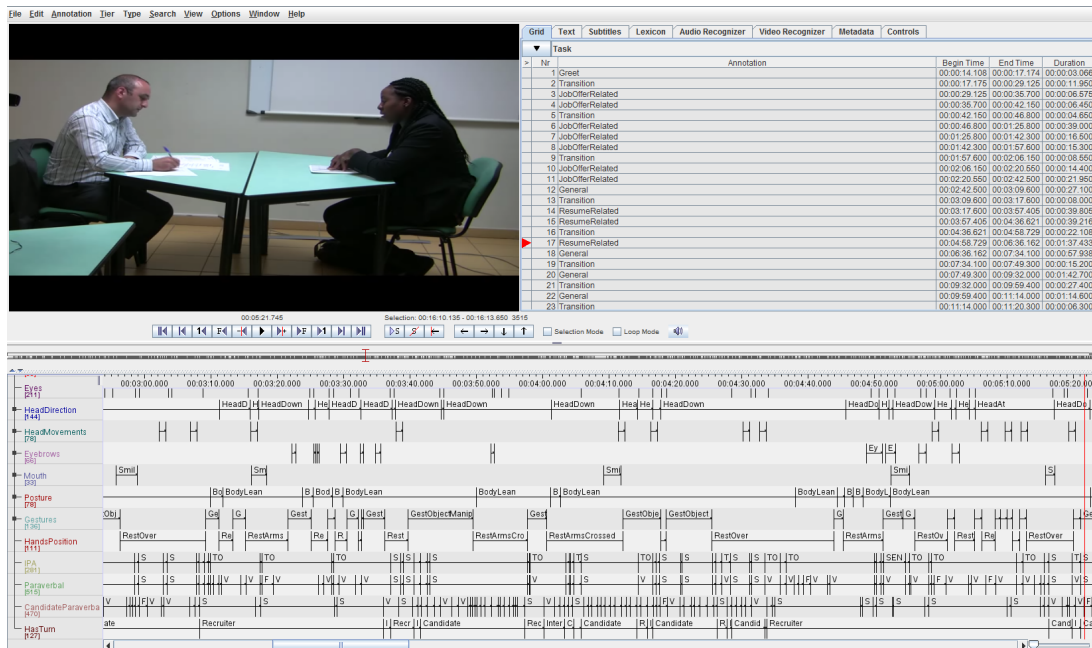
File Edit Annotation Tier Type Search View Options Window Help

Grid | Text | Subtitles | Lexicon | Audio Recognizer | Video Recognizer | Metadata | Controls

Task

| Nr | Annotation | Begin Time | End Time | Duration |
|---|---|---|---|---|
| 1 | Greet | 00:00:14.108 | 00:00:17.174 | 00:00:03.066 |
| 2 | Transition | 00:00:17.175 | 00:00:29.125 | 00:00:11.950 |
| 3 | JobOfferRelated | 00:00:29.125 | 00:00:35.700 | 00:00:06.575 |
| 4 | JobOfferRelated | 00:00:35.700 | 00:00:42.150 | 00:00:06.450 |
| 5 | Transition | 00:00:42.150 | 00:00:46.800 | 00:00:04.650 |
| 6 | JobOfferRelated | 00:00:46.800 | 00:01:25.800 | 00:00:39.000 |
| 7 | JobOfferRelated | 00:01:25.800 | 00:01:42.300 | 00:00:16.500 |
| 8 | JobOfferRelated | 00:01:42.300 | 00:01:57.600 | 00:00:15.300 |
| 9 | Transition | 00:01:57.600 | 00:02:06.150 | 00:00:08.550 |
| 10 | JobOfferRelated | 00:02:06.150 | 00:02:20.550 | 00:00:14.400 |
| 11 | JobOfferRelated | 00:02:20.550 | 00:02:42.500 | 00:00:21.950 |
| 12 | General | 00:02:42.500 | 00:03:09.600 | 00:00:27.100 |
| 13 | Transition | 00:03:09.600 | 00:03:17.600 | 00:00:08.000 |
| 14 | ResumeRelated | 00:03:17.600 | 00:03:57.405 | 00:00:39.805 |
| 15 | ResumeRelated | 00:03:57.405 | 00:04:36.621 | 00:00:39.216 |
| 16 | Transition | 00:04:36.621 | 00:04:58.729 | 00:00:22.108 |
| 17 | ResumeRelated | 00:04:58.729 | 00:06:36.162 | 00:01:37.433 |
| 18 | General | 00:06:36.162 | 00:07:34.100 | 00:00:57.938 |
| 19 | Transition | 00:07:34.100 | 00:07:49.300 | 00:00:15.200 |
| 20 | General | 00:07:49.300 | 00:09:32.000 | 00:01:42.700 |
| 21 | Transition | 00:09:32.000 | 00:09:59.400 | 00:00:27.400 |
| 22 | General | 00:09:59.400 | 00:11:14.000 | 00:01:14.600 |
| 23 | Transition | 00:11:14.000 | 00:11:20.300 | 00:00:06.300 |

00:05:21.745
Selection: 00:16:10.135 - 00:16:13.650 3515
Selection Mode  Loop Mode

00:03:00.000 00:03:10.000 00:03:20.000 00:03:30.000 00:03:40.000 00:03:50.000 00:04:00.000 00:04:10.000 00:04:20.000 00:04:30.000 00:04:40.000 00:04:50.000 00:05:00.000 00:05:10.000 00:05:20.000

Eyes [211]
HeadDirection [144] HeadD HeadDown He HeadD HeadD HeadDown HeadDown HeadDown Hea He HeadDown HeadDo H HeadDown He He HeadAt HeadDo
HeadMovements [78]
Eyebrows [66] Ey E
Mouth [93] Smil Sm Sml Sml S
Posture [78] Bo BodyLean B Bod B BodyLean BodyLean B BodyLean BodyLean B B BodyL BodyLean
Gestures [136] Obj Ge G Gest G Gest GestObjectManip Gest GestObje GestObject G Gest G Ge
HandsPosition [111] RestOver Re RestArms Re R Rest RestArmsCro RestArmsCrossed RestOver RestArms RestOv Rest Re RestOver
IPA [281] S S TO TO TO S S TO TO S S TS S TO TO SEN TO TO TO TS
Paraverbal [615] S S V F V V V S S V V V F V V V F V V V V F V
CandidateParaverba [470] V F V V S S V S V S S V F V S S S S S V F
HasTurn [127] ate Recruiter Recr Candidate Rec Inter C Candidate R Candidate R Candid Recruiter Cand